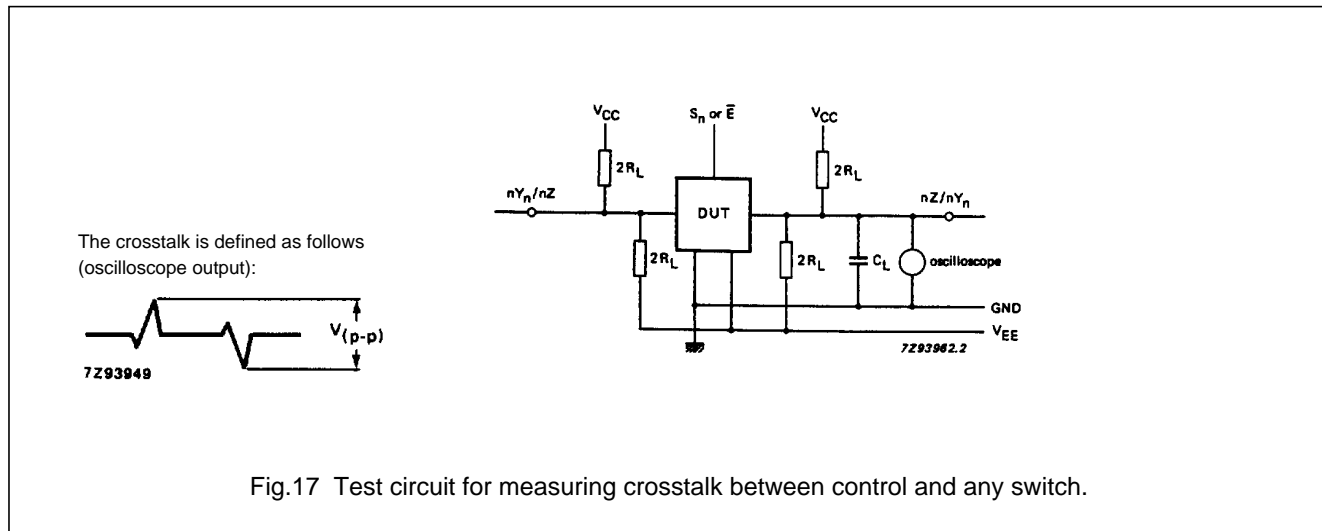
$V_{CC}$

$S_n$ or $\overline{E}$

$V_{CC}$

$2R_L$

$2R_L$

$nY_n/nZ$

DUT

$nZ/nY_n$

The crosstalk is defined as follows (oscilloscope output):

$2R_L$

$2R_L$

$C_L$

oscilloscope

GND

$V_{EE}$

$V_{(p-p)}$

7Z93949

7Z93962.2

Fig.17 Test circuit for measuring crosstalk between control and any switch.